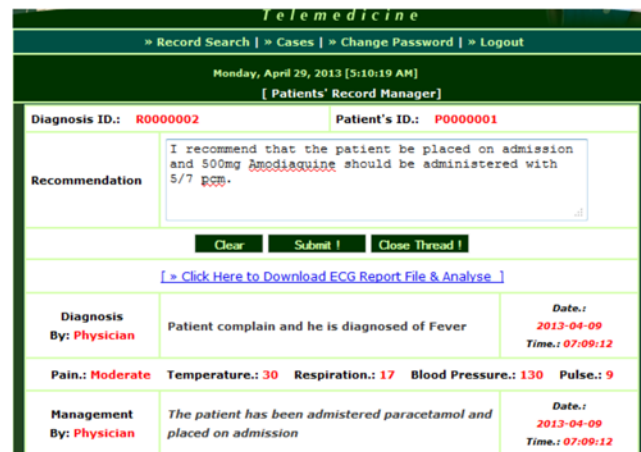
Telemedicine

» Record Search | » Cases | » Change Password | » Logout

Monday, April 29, 2013 [5:10:19 AM]

[ Patients' Record Manager]

| Diagnosis ID.: R0000002 | | Patient's ID.: P0000001 |
|---|---|---|
| Recommendation | I recommend that the patient be placed on admission and 500mg Amodiaquine should be administered with 5/7 pcm. | |

Clear | Submit ! | Close Thread !

[ » Click Here to Download ECG Report File & Analyse ]

| Diagnosis By: Physician | Patient complain and he is diagnosed of Fever | Date.: 2013-04-09 Time.: 07:09:12 |
|---|---|---|

Pain.: Moderate Temperature.: 30 Respiration.: 17 Blood Pressure.: 130 Pulse.: 9

| Management By: Physician | The patient has been admistered paracetamol and placed on admission | Date.: 2013-04-09 Time.: 07:09:12 |
|---|---|---|